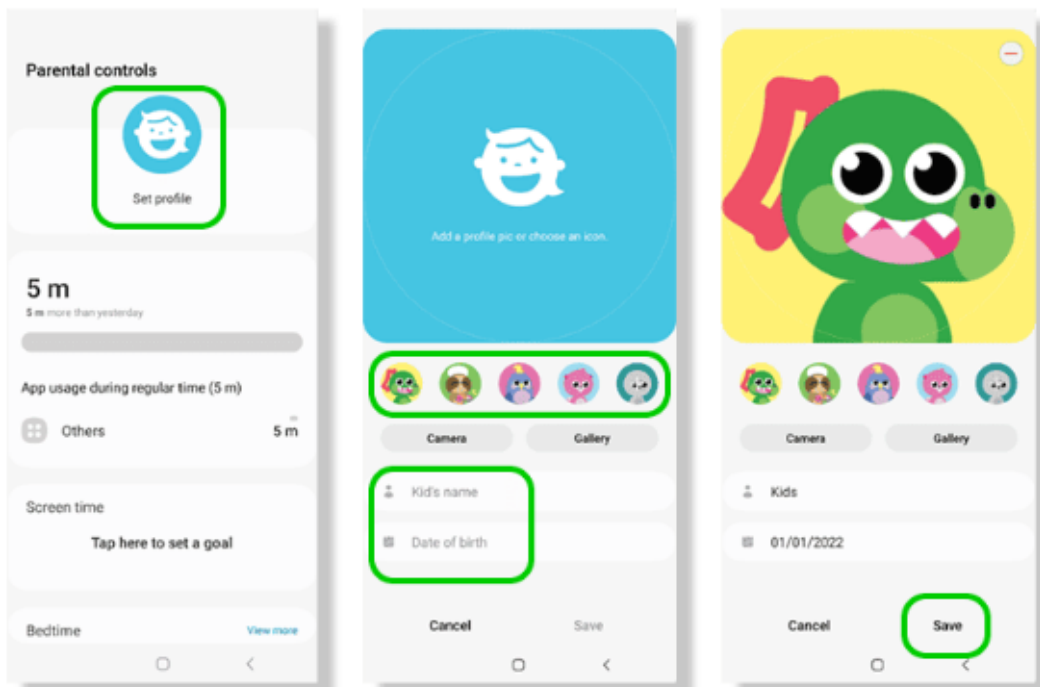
Parental controls

Set profile

5 m
5 m more than yesterday

App usage during regular time (5 m)

Others 5 m

Screen time

Tap here to set a goal

Bedtime View more

Add a profile pic or choose an icon.

Camera Gallery

Kid's name

Date of birth

Cancel Save

Camera Gallery

Kids

01/01/2022

Cancel Save